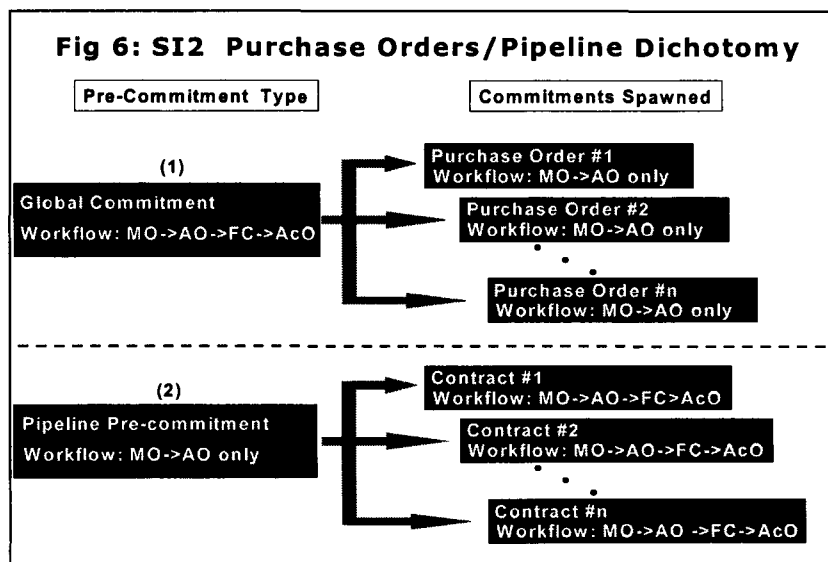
Fig 6: SI2 Purchase Orders/Pipeline Dichotomy

Pre-Commitment Type

Commitments Spawned

(1)

Global Commitment
Workflow: MO->AO->FC->AcO

Purchase Order #1
Workflow: MO->AO only

Purchase Order #2
Workflow: MO->AO only

Purchase Order #n
Workflow: MO->AO only

(2)

Pipeline Pre-commitment
Workflow: MO->AO only

Contract #1
Workflow: MO->AO->FC>AcO

Contract #2
Workflow: MO->AO->FC->AcO

Contract #n
Workflow: MO->AO ->FC->AcO